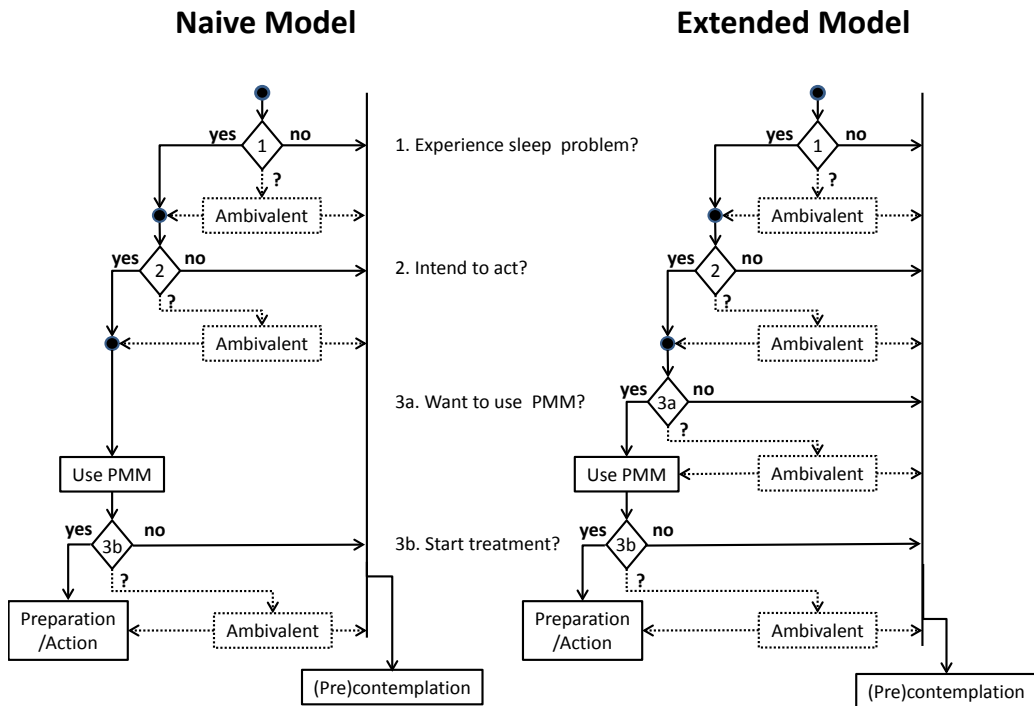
Naive Model

Extended Model

yes 1 no
?
Ambivalent
yes 2 no
?
Ambivalent
Use PMM
yes 3b no
?
Preparation /Action
Ambivalent
(Pre)contemplation

1. Experience sleep problem?
2. Intend to act?
3a. Want to use PMM?
3b. Start treatment?

yes 1 no
?
Ambivalent
yes 2 no
?
Ambivalent
yes 3a no
?
Use PMM
Ambivalent
yes 3b no
?
Preparation /Action
Ambivalent
(Pre)contemplation